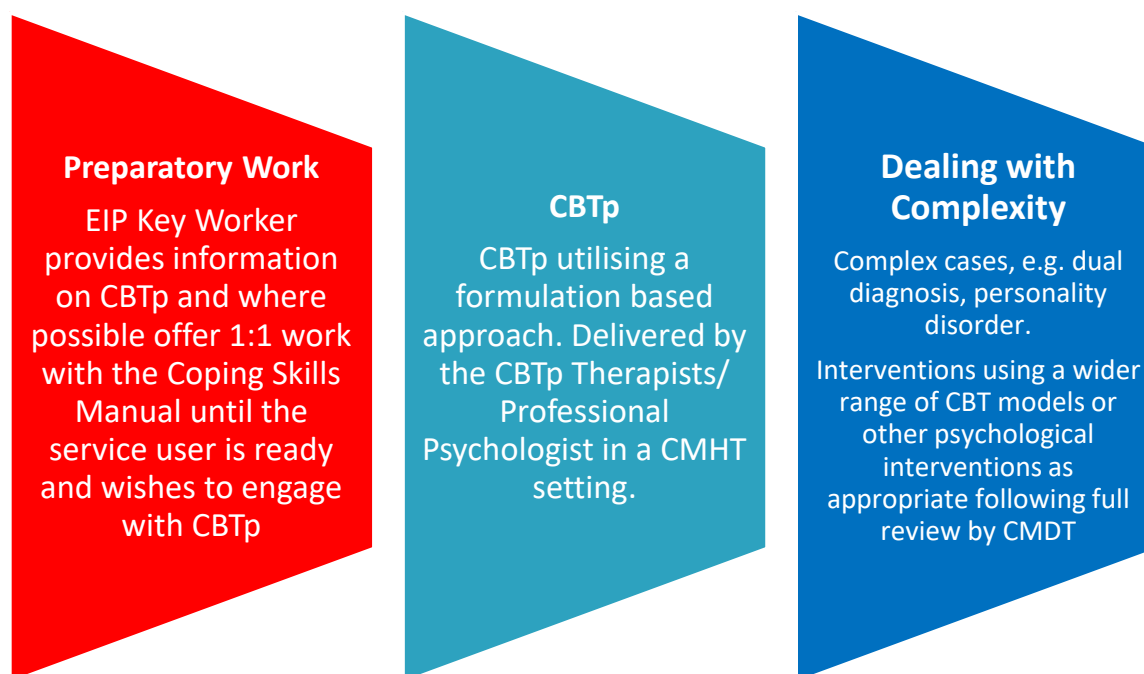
Preparatory Work

EIP Key Worker provides information on CBTp and where possible offer 1:1 work with the Coping Skills Manual until the service user is ready and wishes to engage with CBTp

CBTp

CBTp utilising a formulation based approach. Delivered by the CBTp Therapists/ Professional Psychologist in a CMHT setting.

Dealing with Complexity

Complex cases, e.g. dual diagnosis, personality disorder.

Interventions using a wider range of CBT models or other psychological interventions as appropriate following full review by CMDT